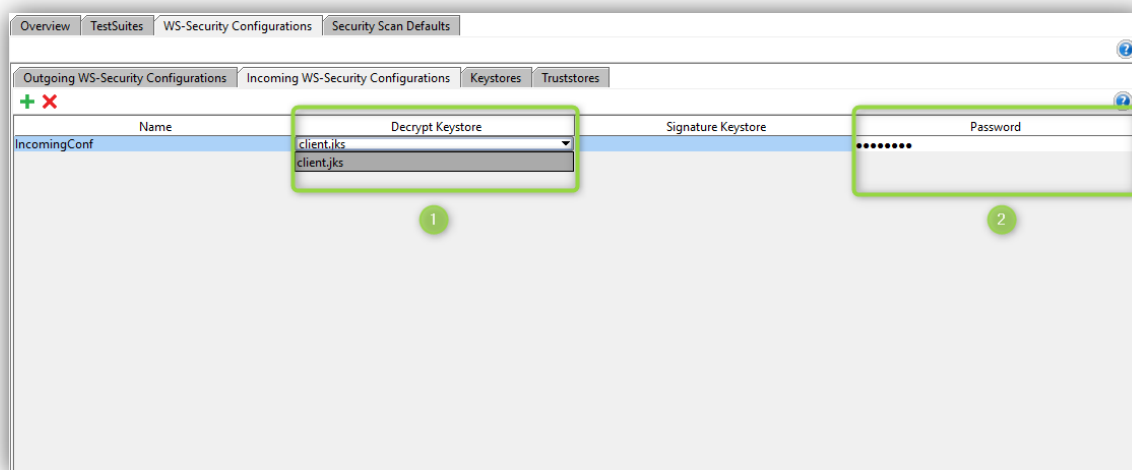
Overview | TestSuites | WS-Security Configurations | Security Scan Defaults

Outgoing WS-Security Configurations | Incoming WS-Security Configurations | Keystores | Truststores

| Name | Decrypt Keystore | Signature Keystore | Password |
|---|---|---|---|
| IncomingConf | client.jks | | •••••••• |

client.jks

1

2